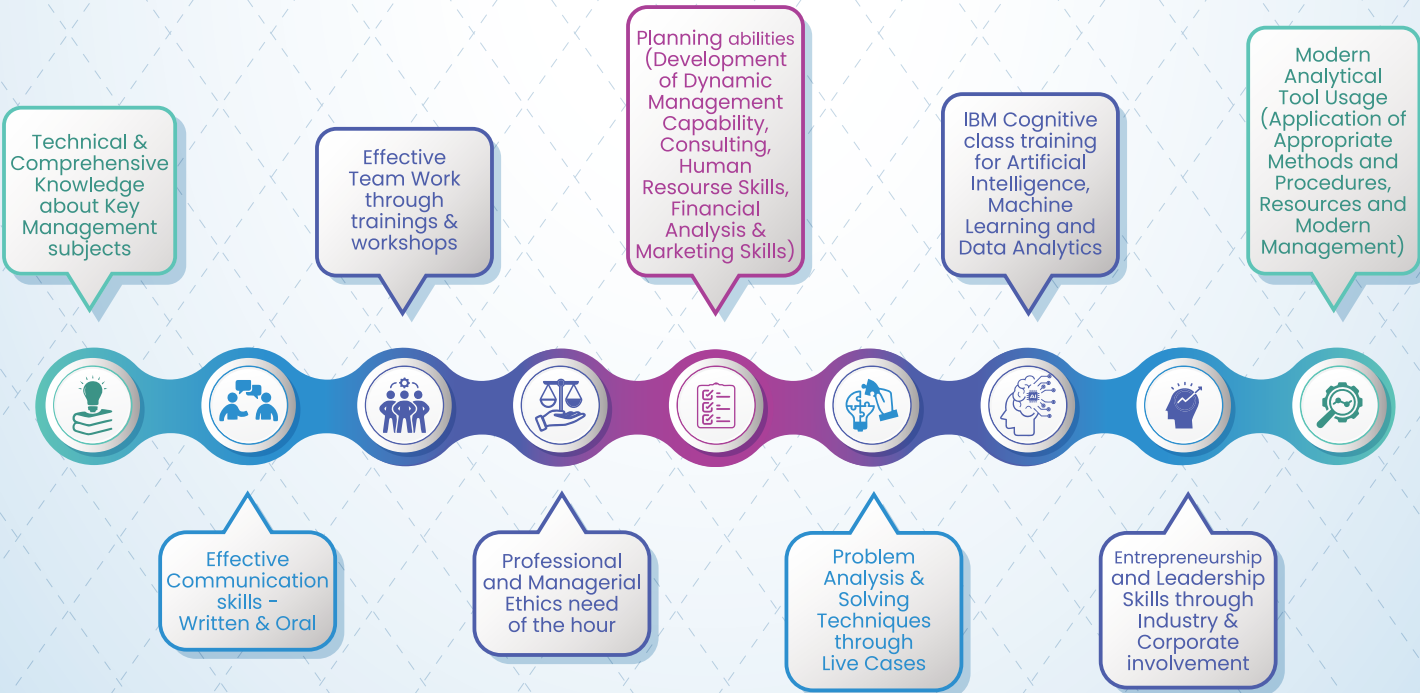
Technical & Comprehensive Knowledge about Key Management subjects

Effective Communication skills - Written & Oral

Effective Team Work through trainings & workshops

Professional and Managerial Ethics need of the hour

Planning abilities (Development of Dynamic Management Capability, Consulting, Human Resourse Skills, Financial Analysis & Marketing Skills)

Problem Analysis & Solving Techniques through Live Cases

IBM Cognitive class training for Artificial Intelligence, Machine Learning and Data Analytics

Entrepreneurship and Leadership Skills through Industry & Corporate involvement

Modern Analytical Tool Usage (Application of Appropriate Methods and Procedures, Resources and Modern Management)